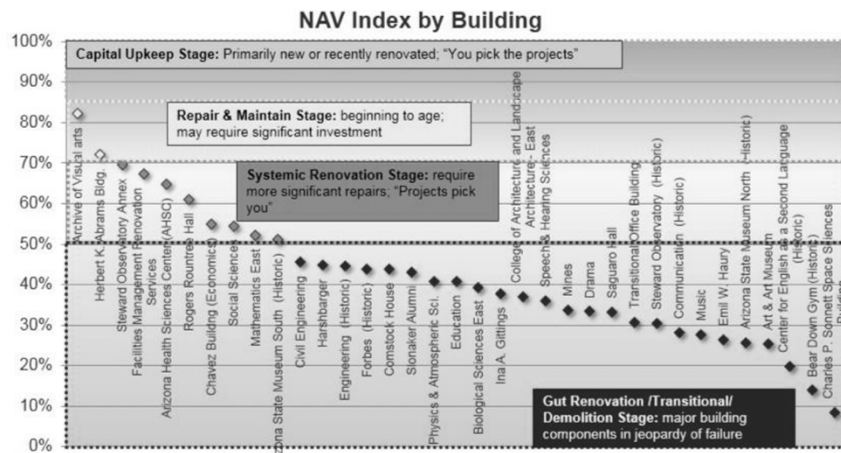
NAV Index by Building

100%
90%
80%
70%
60%
50%
40%
30%
20%
10%
0%

Capital Upkeep Stage: Primarily new or recently renovated; "You pick the projects"

Repair & Maintain Stage: beginning to age; may require significant investment

Systemic Renovation Stage: require more significant repairs; "Projects pick you"

Gut Renovation /Transitional/ Demolition Stage: major building components in jeopardy of failure

Archive of Visual arts
Herbert K. Abrams Bldg.
Steward Observatory Annex
Facilities Management Renovation Services
Arizona Health Sciences Center (AHSC)
Rogers Rountree Hall
Chavez Building (Economics)
Social Sciences
Mathematics East
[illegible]zona State Museum South (Historic)
Civil Engineering
Harshbarger
Engineering (Historic)
Forbes (Historic)
Comstock House
Sonaker Alumni
Physics & Atmospheric Sci.
Education
Biological Sciences East
Ina A. Gittings
College of Architecture and Landscape Architecture - East
Speech & Hearing Sciences
Mines
Drama
Saguaro Hall
Transitional Office Building
Steward Observatory (Historic)
Communication (Historic)
Music
Emil W. Haury
Arizona State Museum North (Historic)
Art & Art Museum
Center for English as a Second Language (Historic)
Bear Down Gym (Historic)
Charles P. Sonnett Space Sciences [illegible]